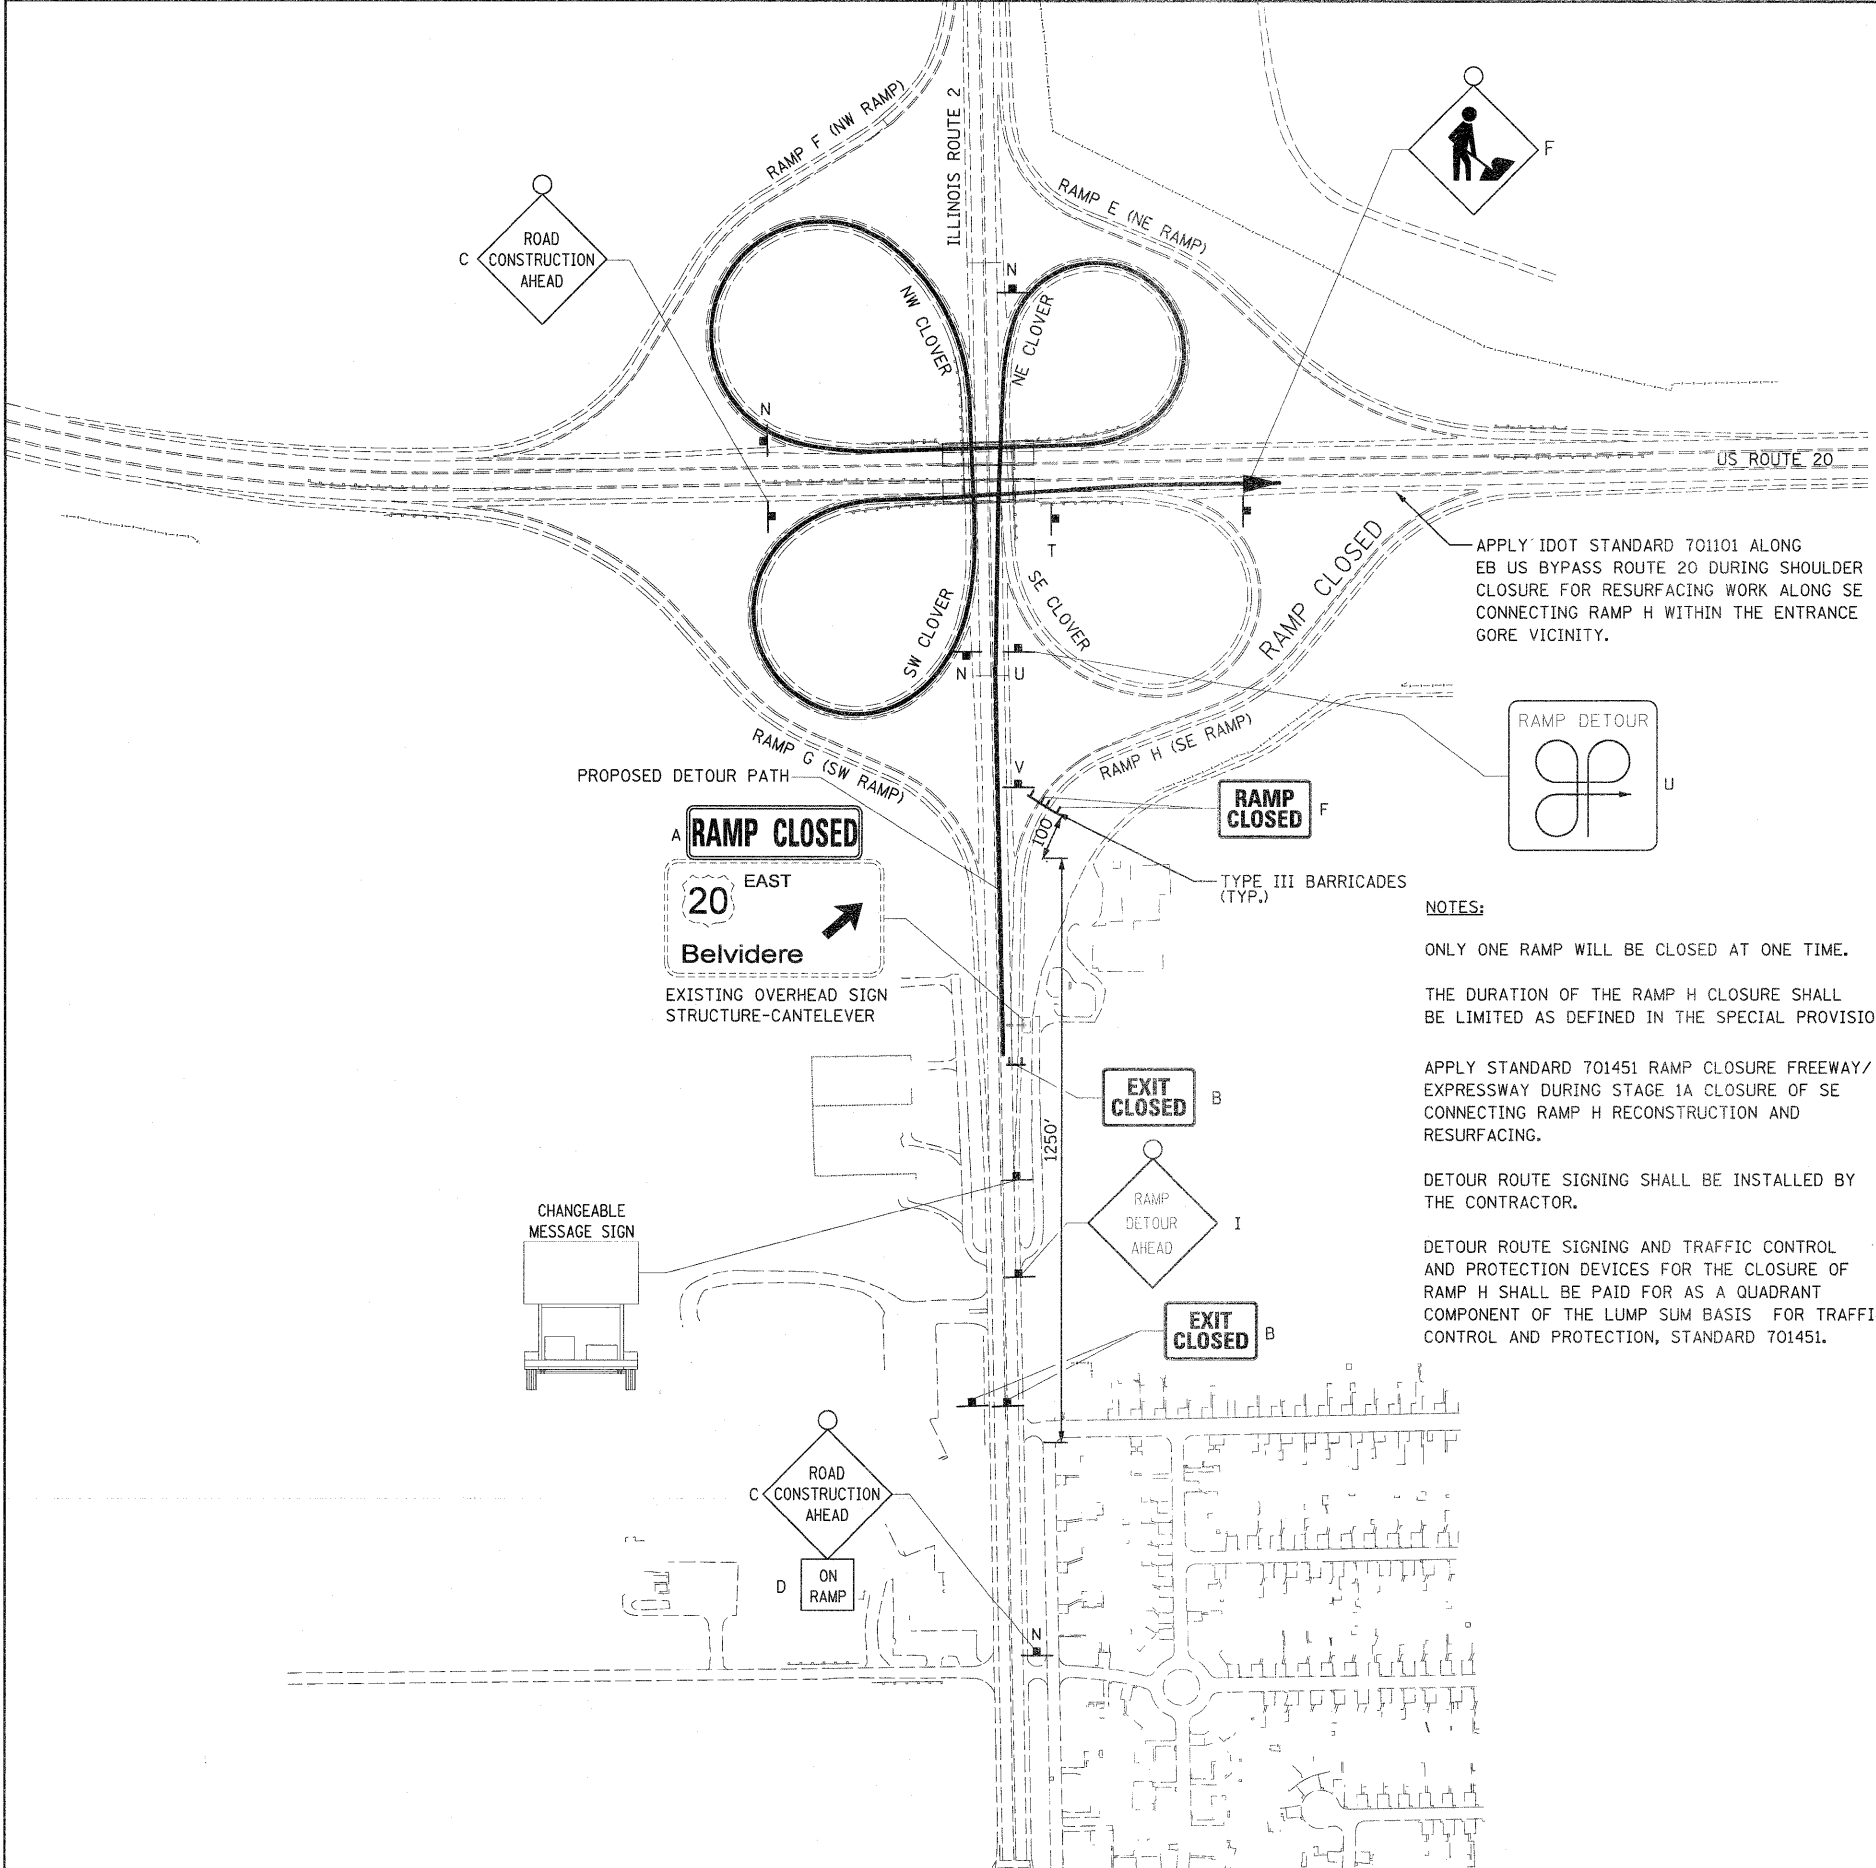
RAMP F (NW RAMP)

ILLINOIS ROUTE 2

RAMP E (NE RAMP)

F

C ROAD CONSTRUCTION AHEAD

N

NW CLOVER

NE CLOVER

N

US ROUTE 20

T

SE CLOVER

SW CLOVER

RAMP CLOSED

APPLY IDOT STANDARD 701101 ALONG EB US BYPASS ROUTE 20 DURING SHOULDER CLOSURE FOR RESURFACING WORK ALONG SE CONNECTING RAMP H WITHIN THE ENTRANCE GORE VICINITY.

N

U

RAMP G (SW RAMP)

RAMP H (SE RAMP)

RAMP DETOUR

U

V

PROPOSED DETOUR PATH

RAMP CLOSED F

A RAMP CLOSED

100'

20 EAST

Belvidere

TYPE III BARRICADES (TYP.)

EXISTING OVERHEAD SIGN STRUCTURE-CANTELEVER

NOTES:

ONLY ONE RAMP WILL BE CLOSED AT ONE TIME.

THE DURATION OF THE RAMP H CLOSURE SHALL BE LIMITED AS DEFINED IN THE SPECIAL PROVISIO

APPLY STANDARD 701451 RAMP CLOSURE FREEWAY/ EXPRESSWAY DURING STAGE 1A CLOSURE OF SE CONNECTING RAMP H RECONSTRUCTION AND RESURFACING.

DETOUR ROUTE SIGNING SHALL BE INSTALLED BY THE CONTRACTOR.

DETOUR ROUTE SIGNING AND TRAFFIC CONTROL AND PROTECTION DEVICES FOR THE CLOSURE OF RAMP H SHALL BE PAID FOR AS A QUADRANT COMPONENT OF THE LUMP SUM BASIS FOR TRAFFI CONTROL AND PROTECTION, STANDARD 701451.

EXIT CLOSED B

1250'

CHANGEABLE MESSAGE SIGN

RAMP DETOUR AHEAD I

EXIT CLOSED B

C ROAD CONSTRUCTION AHEAD

D ON RAMP

N